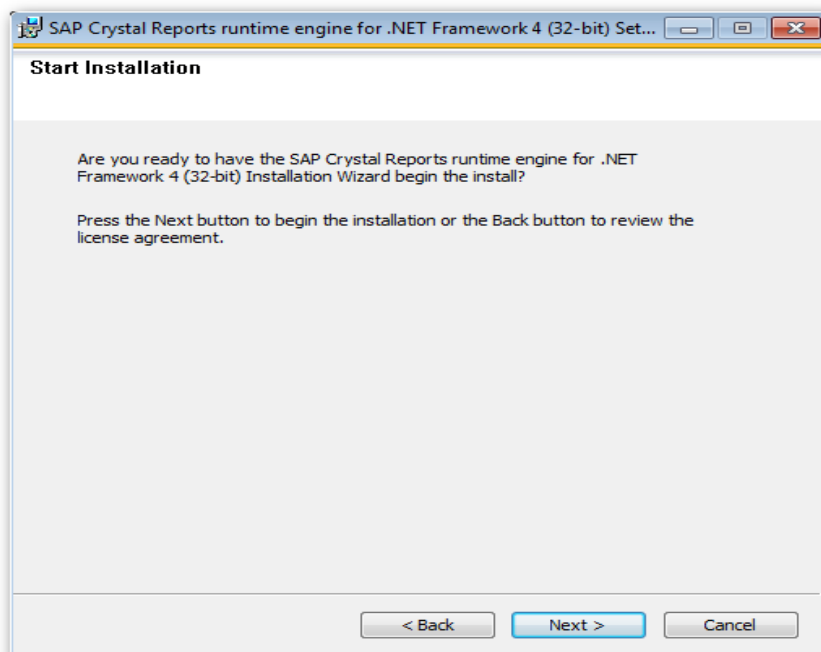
SAP Crystal Reports runtime engine for .NET Framework 4 (32-bit) Set...

Start Installation

Are you ready to have the SAP Crystal Reports runtime engine for .NET Framework 4 (32-bit) Installation Wizard begin the install?

Press the Next button to begin the installation or the Back button to review the license agreement.

< Back

Next >

Cancel